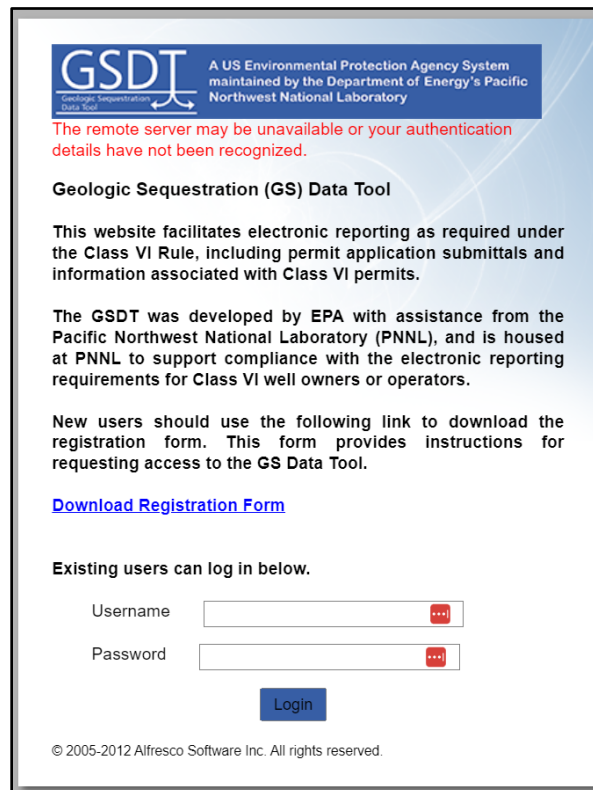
GSDT
Geologic Sequestration Data Tool

A US Environmental Protection Agency System maintained by the Department of Energy's Pacific Northwest National Laboratory

The remote server may be unavailable or your authentication details have not been recognized.

Geologic Sequestration (GS) Data Tool

This website facilitates electronic reporting as required under the Class VI Rule, including permit application submittals and information associated with Class VI permits.

The GSDT was developed by EPA with assistance from the Pacific Northwest National Laboratory (PNNL), and is housed at PNNL to support compliance with the electronic reporting requirements for Class VI well owners or operators.

New users should use the following link to download the registration form. This form provides instructions for requesting access to the GS Data Tool.

Download Registration Form

Existing users can log in below.

Username

Password

Login

© 2005-2012 Alfresco Software Inc. All rights reserved.